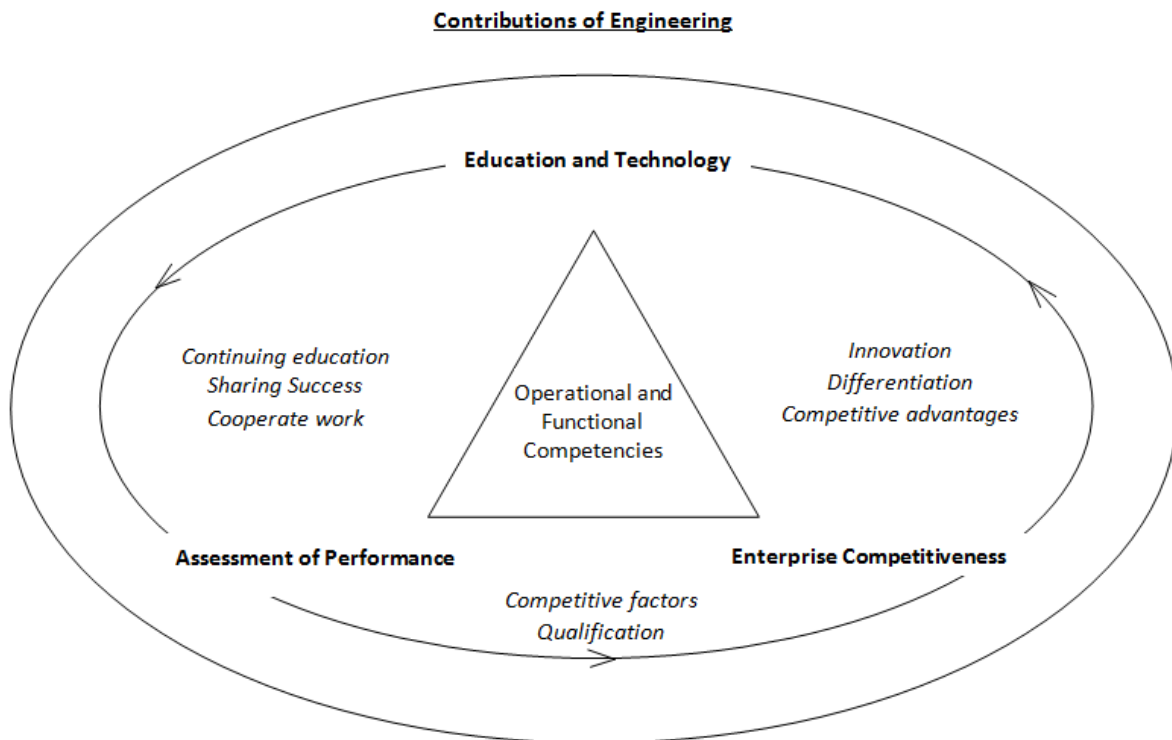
Contributions of Engineering

Education and Technology

Continuing education
Sharing Success
Cooperate work

Operational and Functional Competencies

Innovation
Differentiation
Competitive advantages

Assessment of Performance

Enterprise Competitiveness

Competitive factors
Qualification